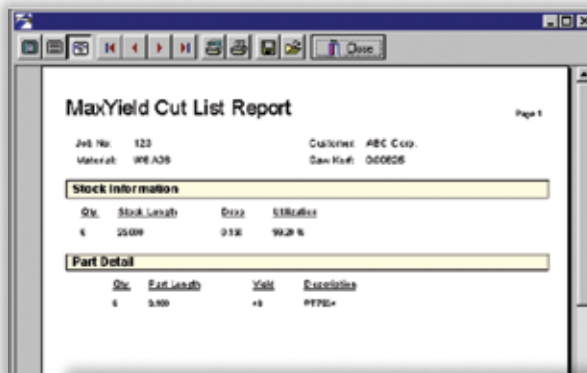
Close

MaxYield Cut List Report

Page 1

Job No. 123
Material: W8 A36

Customer: ABC Corp.
Saw Kerf: 0.00635

Stock Information

| Qty. | Stock Length | Drop | Utilization |
|---|---|---|---|
| 6 | 25.000 | 0.130 | 99.29 % |

Part Detail

| Qty. | Part Length | Yield | Description |
|---|---|---|---|
| 6 | 5.100 | +8 | PF78A+ |